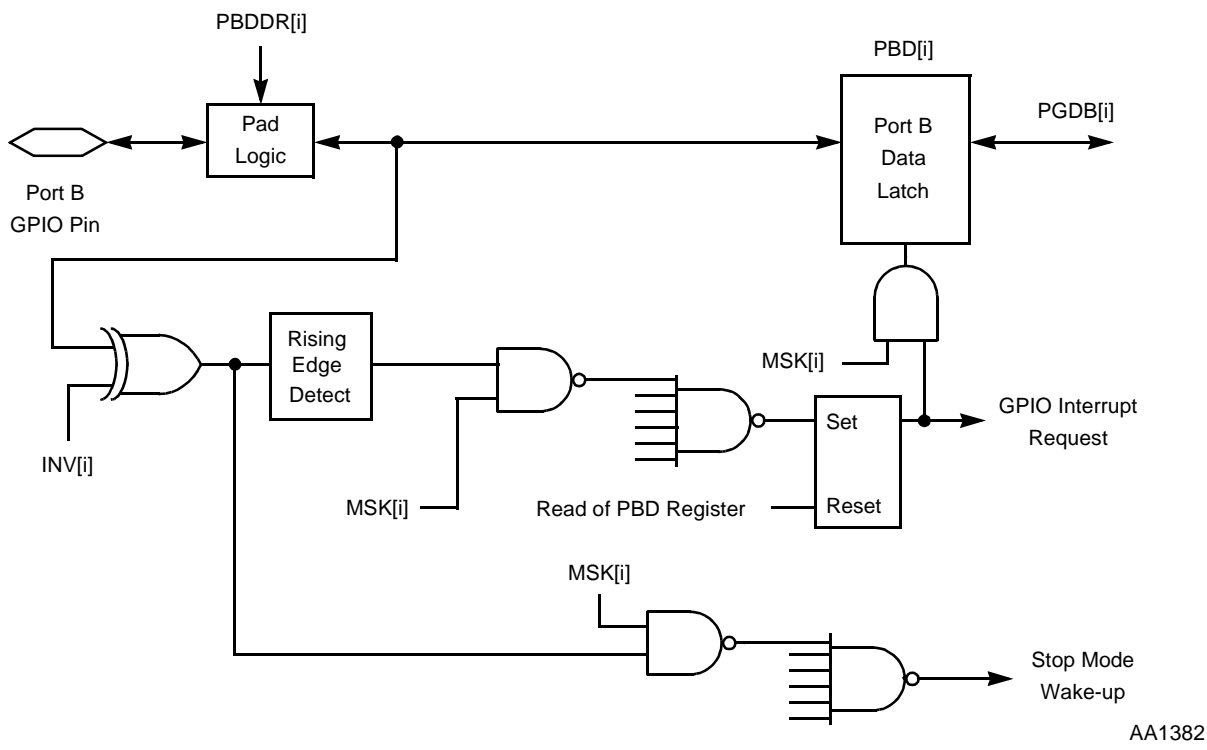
PBDDR[i]

PBD[i]

Pad Logic

Port B Data Latch

PGDB[i]

Port B GPIO Pin

Rising Edge Detect

MSK[i]

INV[i]

Set

Reset

GPIO Interrupt Request

MSK[i]

Read of PBD Register

MSK[i]

Stop Mode Wake-up

AA1382